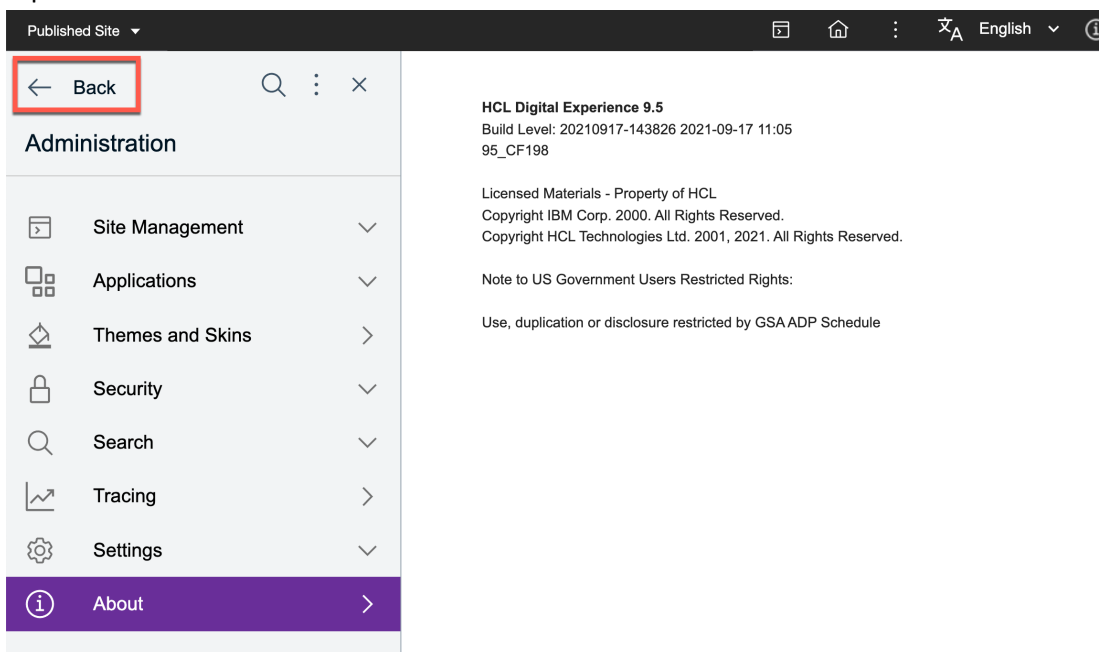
Published Site

English

Back

Administration

Site Management

Applications

Themes and Skins

Security

Search

Tracing

Settings

About

HCL Digital Experience 9.5
Build Level: 20210917-143826 2021-09-17 11:05
95_CF198

Licensed Materials - Property of HCL
Copyright IBM Corp. 2000. All Rights Reserved.
Copyright HCL Technologies Ltd. 2001, 2021. All Rights Reserved.

Note to US Government Users Restricted Rights:

Use, duplication or disclosure restricted by GSA ADP Schedule